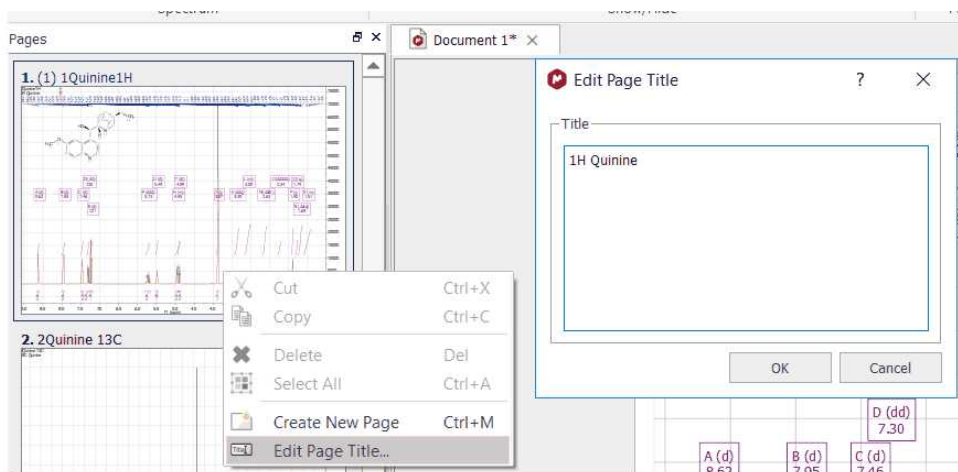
Spectrum
Show/Hide

Pages

Document 1*

1. (1) 1Quinine1H

2. 2Quinine 13C

Cut Ctrl+X
Copy Ctrl+C
Delete Del
Select All Ctrl+A
Create New Page Ctrl+M
Edit Page Title...

Edit Page Title
?
Title
1H Quinine
OK
Cancel

D (dd)
7.30
A (d)
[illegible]
B (d)
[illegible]
C (d)
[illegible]